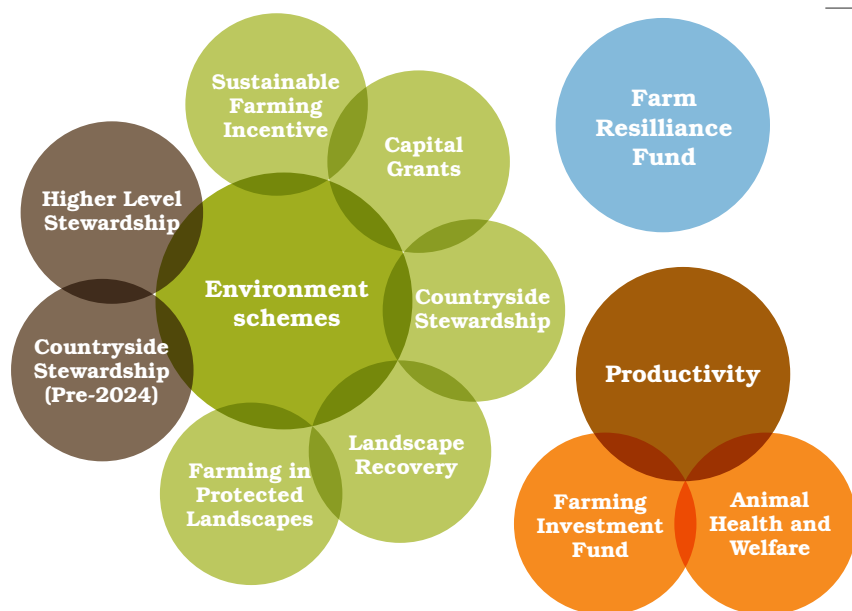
Sustainable Farming Incentive

Capital Grants

Farm Resilliance Fund

Higher Level Stewardship

Environment schemes

Countryside Stewardship

Countryside Stewardship (Pre-2024)

Productivity

Landscape Recovery

Farming in Protected Landscapes

Farming Investment Fund

Animal Health and Welfare